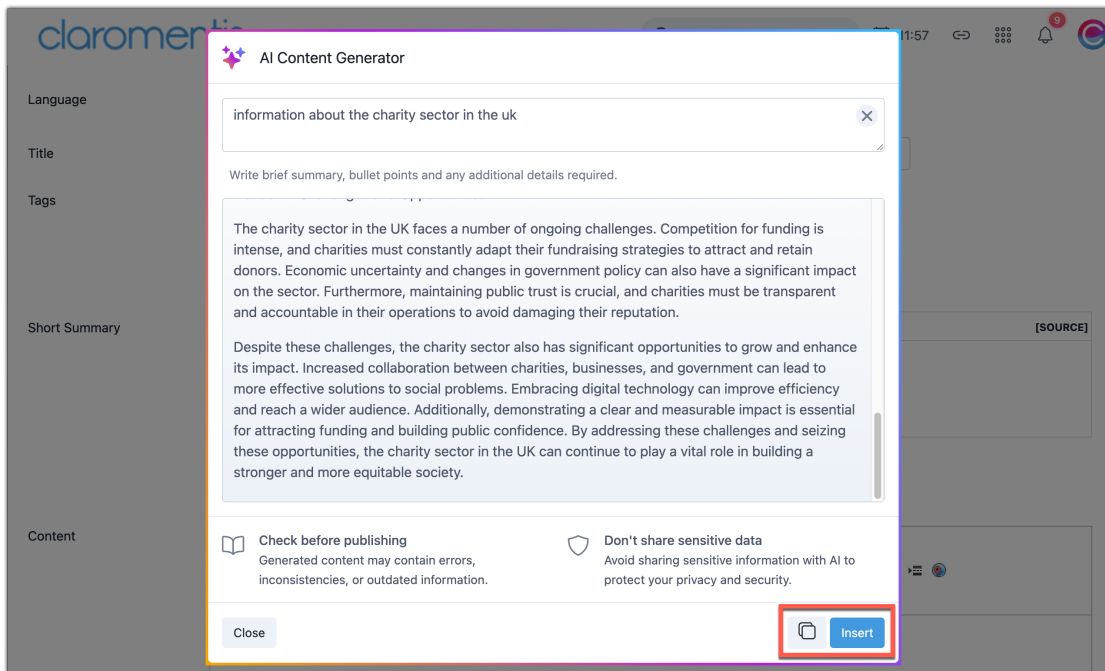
claromen

11:57

9

Language

Title

Tags

Short Summary

[SOURCE]

Content

AI Content Generator

information about the charity sector in the uk

Write brief summary, bullet points and any additional details required.

The charity sector in the UK faces a number of ongoing challenges. Competition for funding is intense, and charities must constantly adapt their fundraising strategies to attract and retain donors. Economic uncertainty and changes in government policy can also have a significant impact on the sector. Furthermore, maintaining public trust is crucial, and charities must be transparent and accountable in their operations to avoid damaging their reputation.

Despite these challenges, the charity sector also has significant opportunities to grow and enhance its impact. Increased collaboration between charities, businesses, and government can lead to more effective solutions to social problems. Embracing digital technology can improve efficiency and reach a wider audience. Additionally, demonstrating a clear and measurable impact is essential for attracting funding and building public confidence. By addressing these challenges and seizing these opportunities, the charity sector in the UK can continue to play a vital role in building a stronger and more equitable society.

Check before publishing
Generated content may contain errors, inconsistencies, or outdated information.

Don't share sensitive data
Avoid sharing sensitive information with AI to protect your privacy and security.

Close

Insert